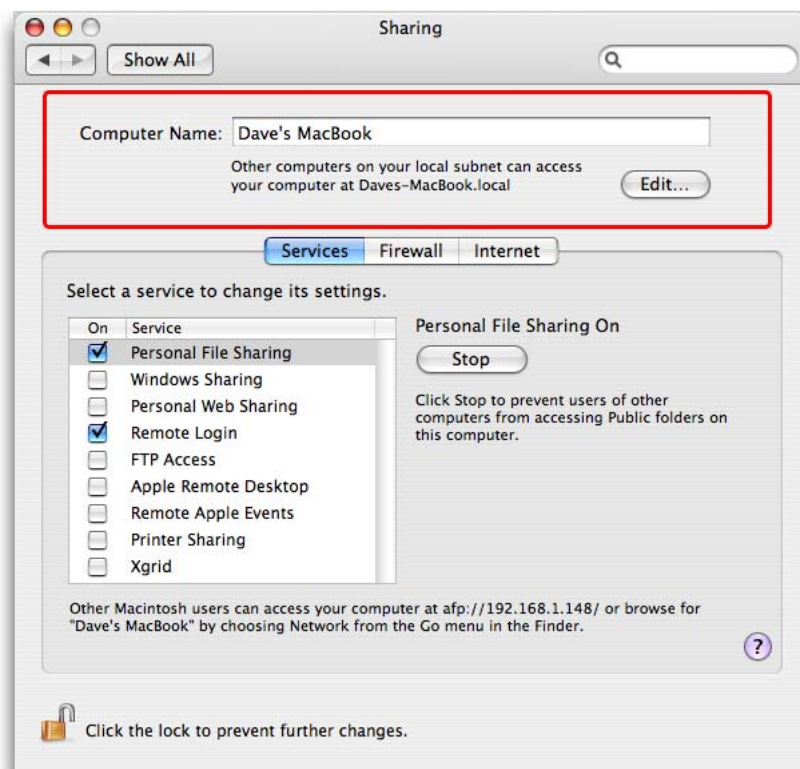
Sharing

Show All

Computer Name: Dave's MacBook

Other computers on your local subnet can access your computer at Daves-MacBook.local

Edit...

Services Firewall Internet

Select a service to change its settings.

| On | Service |
|---|---|
| ☑ | Personal File Sharing |
| ☐ | Windows Sharing |
| ☐ | Personal Web Sharing |
| ☑ | Remote Login |
| ☐ | FTP Access |
| ☐ | Apple Remote Desktop |
| ☐ | Remote Apple Events |
| ☐ | Printer Sharing |
| ☐ | Xgrid |

Personal File Sharing On

Stop

Click Stop to prevent users of other computers from accessing Public folders on this computer.

Other Macintosh users can access your computer at afp://192.168.1.148/ or browse for "Dave's MacBook" by choosing Network from the Go menu in the Finder.

?

Click the lock to prevent further changes.